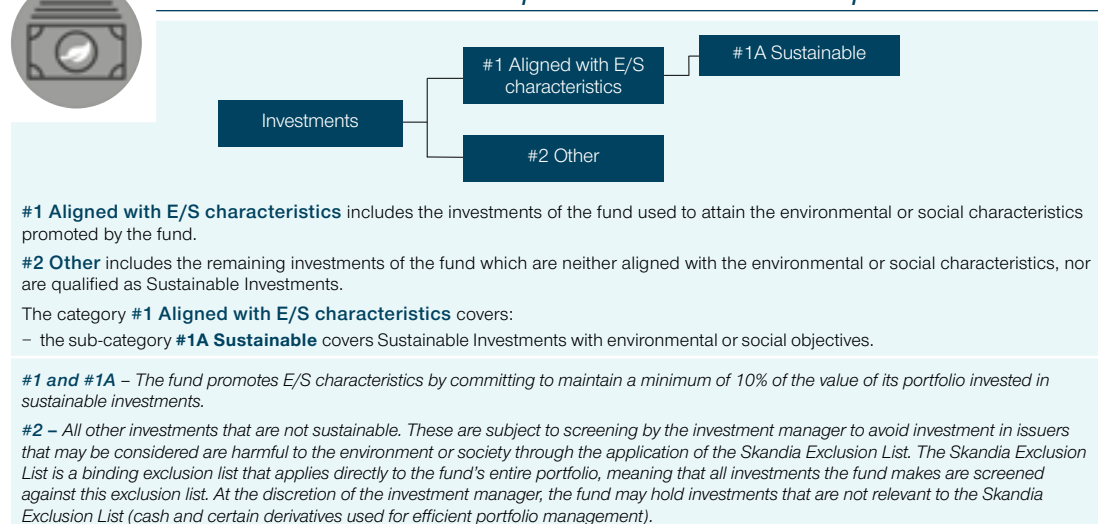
Investments

#1 Aligned with E/S characteristics

#1A Sustainable

#2 Other

#1 Aligned with E/S characteristics includes the investments of the fund used to attain the environmental or social characteristics promoted by the fund.

#2 Other includes the remaining investments of the fund which are neither aligned with the environmental or social characteristics, nor are qualified as Sustainable Investments.

The category #1 Aligned with E/S characteristics covers:

– the sub-category #1A Sustainable covers Sustainable Investments with environmental or social objectives.

#1 and #1A – The fund promotes E/S characteristics by committing to maintain a minimum of 10% of the value of its portfolio invested in sustainable investments.

#2 – All other investments that are not sustainable. These are subject to screening by the investment manager to avoid investment in issuers that may be considered are harmful to the environment or society through the application of the Skandia Exclusion List. The Skandia Exclusion List is a binding exclusion list that applies directly to the fund's entire portfolio, meaning that all investments the fund makes are screened against this exclusion list. At the discretion of the investment manager, the fund may hold investments that are not relevant to the Skandia Exclusion List (cash and certain derivatives used for efficient portfolio management).